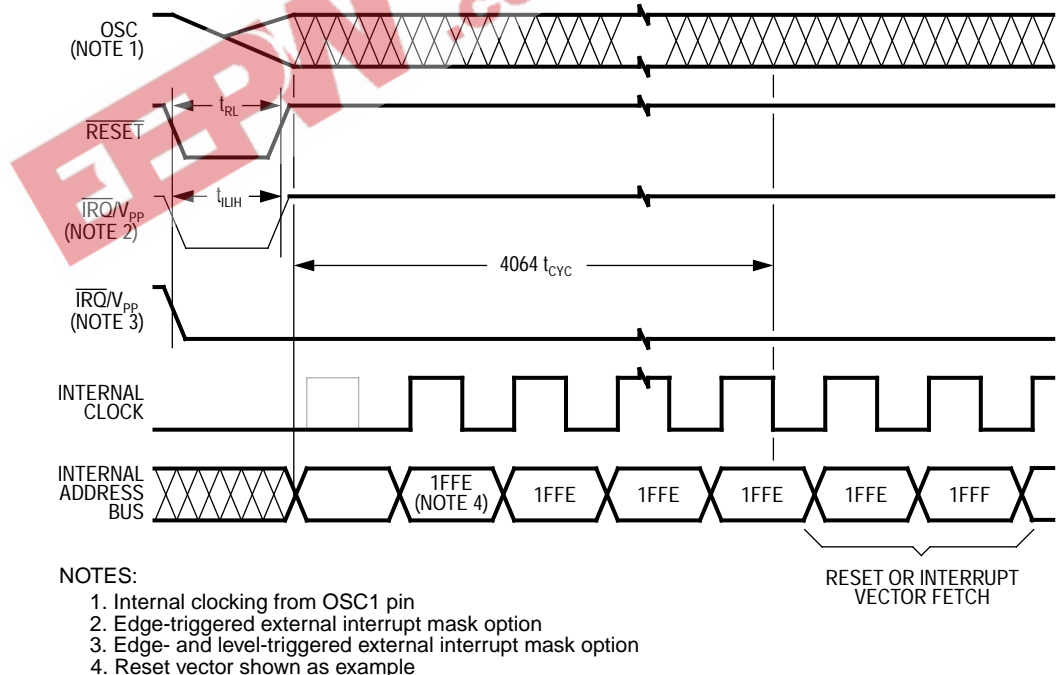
OSC
(NOTE 1)

$\overline{RESET}$

$t_{RL}$

$\overline{IRQ}/V_{PP}$
(NOTE 2)

$t_{ILIH}$

4064 $t_{CYC}$

$\overline{IRQ}/V_{PP}$
(NOTE 3)

INTERNAL
CLOCK

INTERNAL
ADDRESS
BUS

1FFE
(NOTE 4)

1FFE

1FFE

1FFE

1FFE

1FFF

NOTES:
1. Internal clocking from OSC1 pin
2. Edge-triggered external interrupt mask option
3. Edge- and level-triggered external interrupt mask option
4. Reset vector shown as example

RESET OR INTERRUPT
VECTOR FETCH